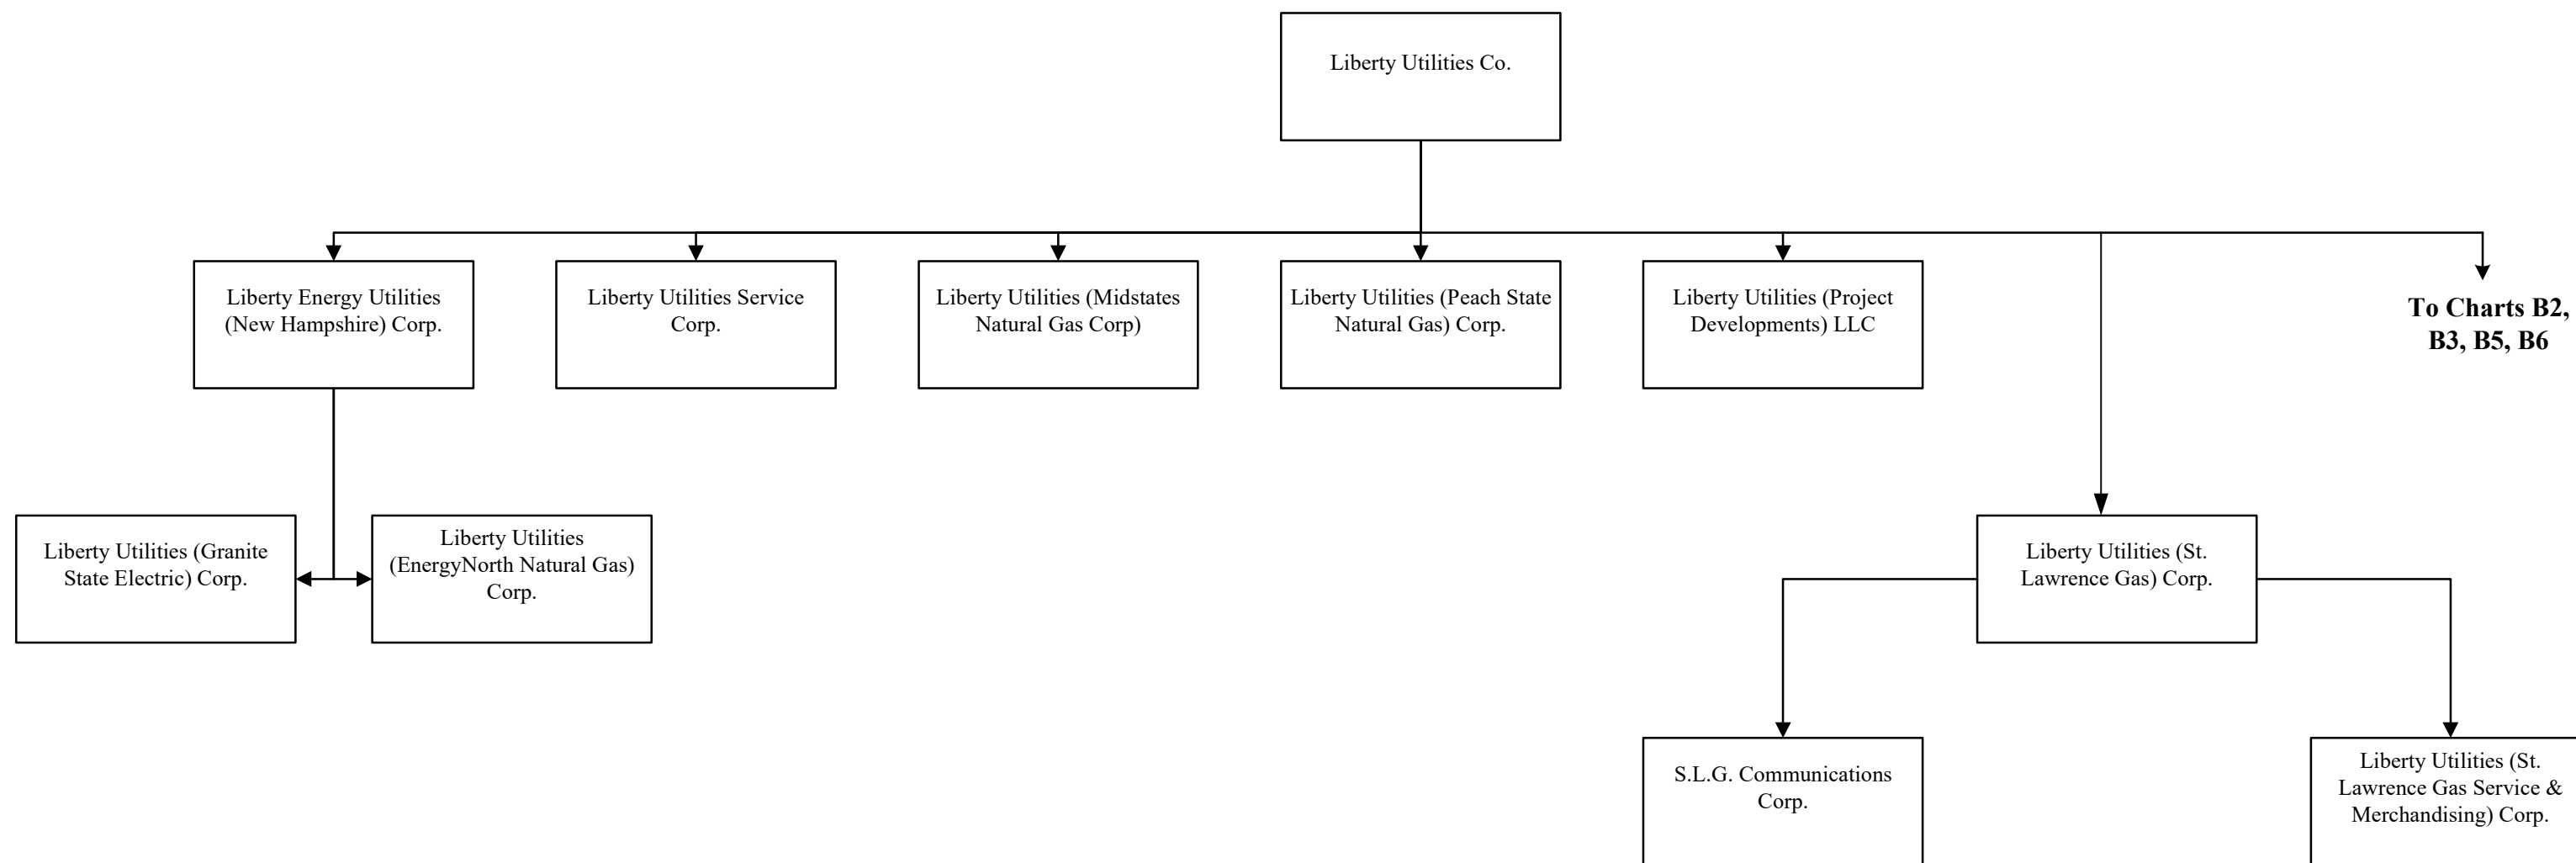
Liberty Utilities Co.

Liberty Energy Utilities (New Hampshire) Corp.

Liberty Utilities Service Corp.

Liberty Utilities (Midstates Natural Gas Corp)

Liberty Utilities (Peach State Natural Gas) Corp.

Liberty Utilities (Project Developments) LLC

To Charts B2, B3, B5, B6

Liberty Utilities (Granite State Electric) Corp.

Liberty Utilities (EnergyNorth Natural Gas) Corp.

Liberty Utilities (St. Lawrence Gas) Corp.

S.L.G. Communications Corp.

Liberty Utilities (St. Lawrence Gas Service & Merchandising) Corp.